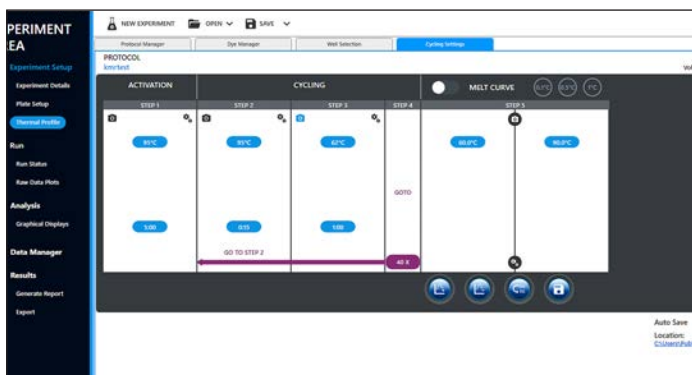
PERIMENT
EA

Experiment Setup
Experiment Details
Plate Setup
Thermal Profile

Run
Run Status
Raw Data Plots

Analysis
Graphical Displays

Data Manager

Results
Generate Report
Export

NEW EXPERIMENT
OPEN
SAVE

Protocol Manager
Dye Manager
Well Selection
Cycling Settings

PROTOCOL
kmctest

Vo

ACTIVATION
CYCLING
MELT CURVE

STEP 1
STEP 2
STEP 3
STEP 4
STEP 5

95°C
95°C
62°C
60.0°C
90.0°C

GOTO

5:00
0:15
1:00

GO TO STEP 2
40 X

Auto Save
Location:
C:\Users\Publ